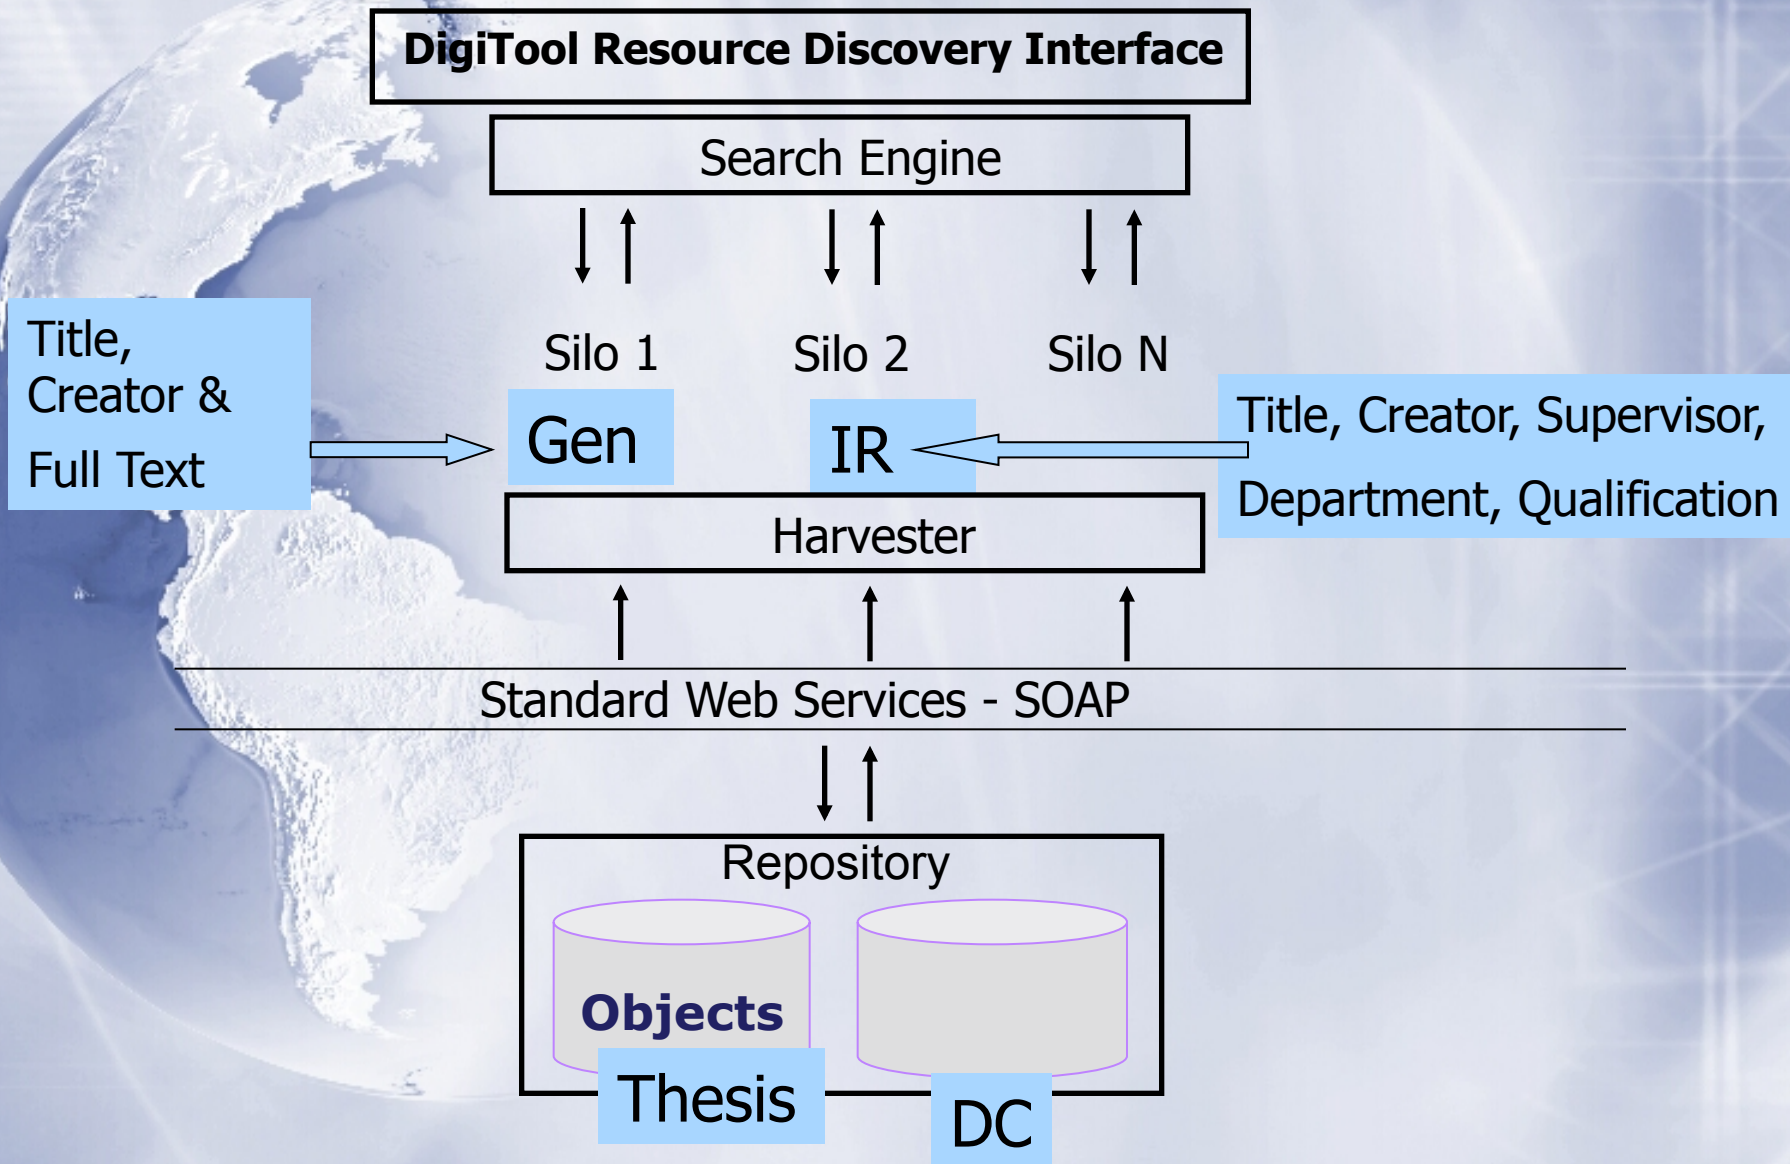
DigiTool Resource Discovery Interface

Search Engine

Title, Creator & Full Text

Silo 1

Silo 2

Silo N

Gen

IR

Title, Creator, Supervisor, Department, Qualification

Harvester

Standard Web Services - SOAP

Repository

Objects

Thesis

DC